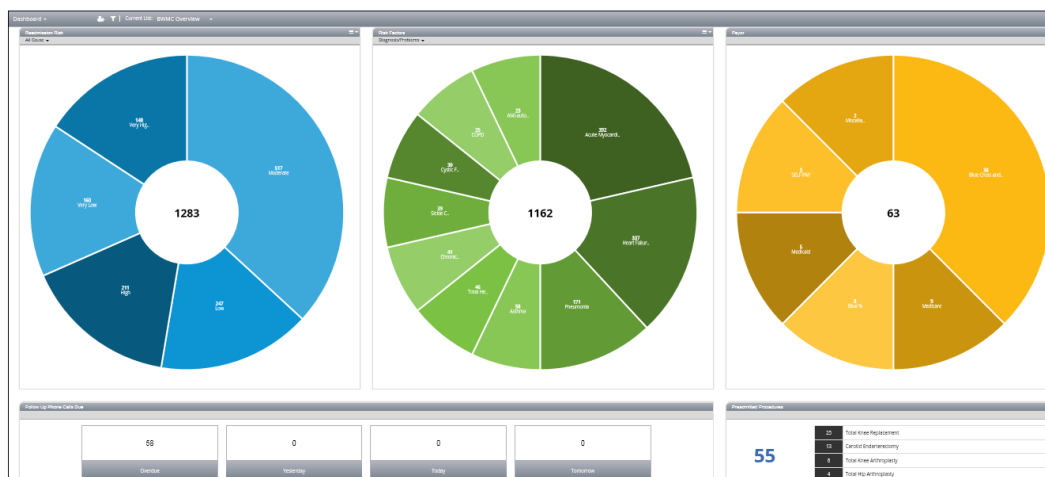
Dashboard | Current List: BWMC Overview

Readmission Risk
All Scored

148
Very Hig..

160
Very Low

211
High

247
Low

517
Moderate

1283

Risk Factors
Diagnosis/Problems

23
Ami-auto..

25
COPD

39
Cystic F..

29
Sickle C..

41
Chronic..

46
Total Hi..

58
Asthma

171
Pneumonia

202
Acute Myocardi..

207
Heart Failur..

1162

Payer

2
Medica..

8
SELF PAY

5
Medicaid

3
Blue S..

9
Medicare

36
Blue Cross and..

63

Follow Up Phone Calls Due

| 58 | 0 | 0 | 0 |
|---|---|---|---|
| Overdue | Yesterday | Today | Tomorrow |

Prescribed Procedures

55

| 25 | Total Knee Replacement |
|---|---|
| 13 | Carotid Endarterectomy |
| 8 | Total Knee Arthroplasty |
| 4 | Total Hip Arthroplasty |